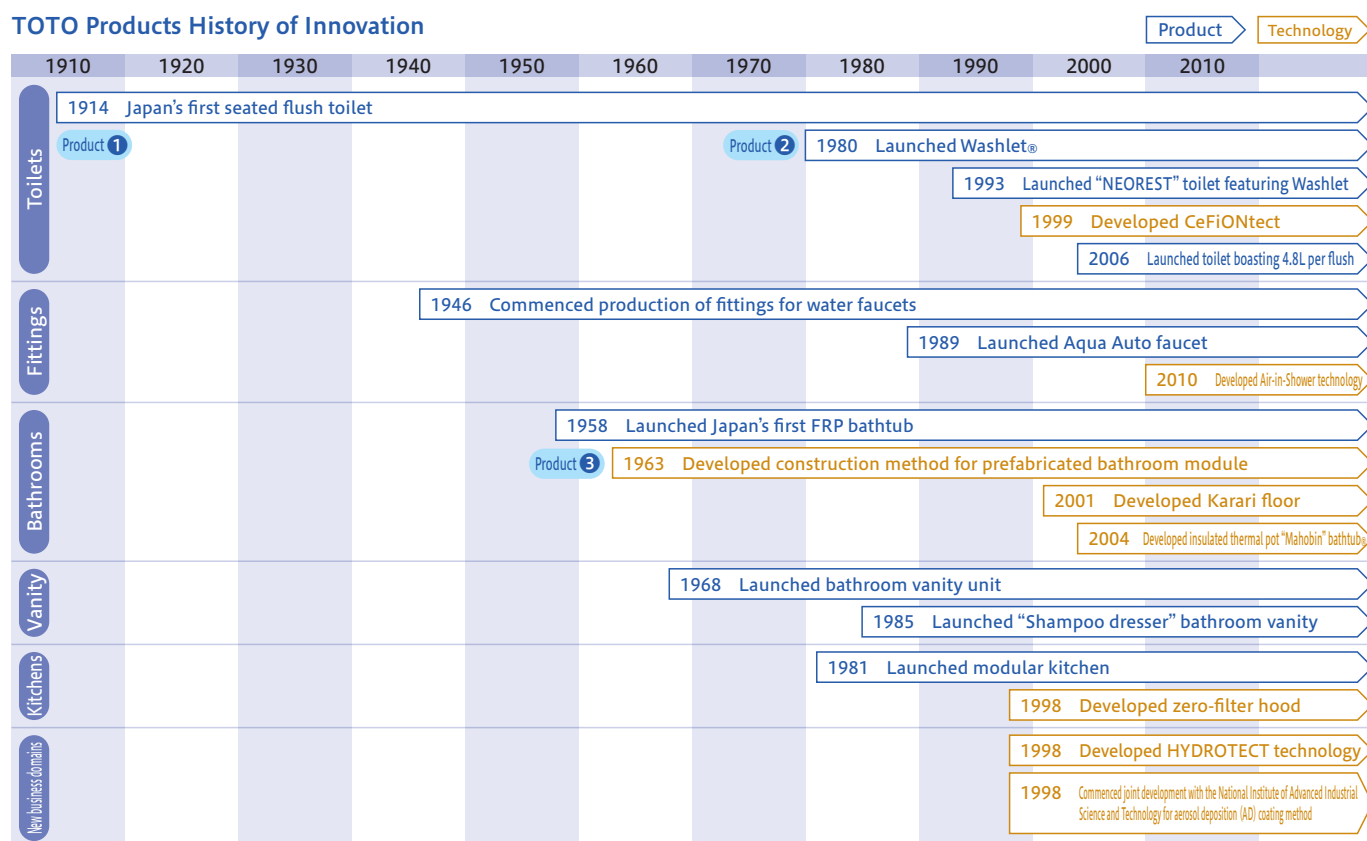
TOTO Products History of Innovation

Product
Technology

| 1910 | 1920 | 1930 | 1940 | 1950 | 1960 | 1970 | 1980 | 1990 | 2000 | 2010 |
|---|---|---|---|---|---|---|---|---|---|---|

Toilets

1914 Japan's first seated flush toilet

Product 1

Product 2

1980 Launched Washlet®

1993 Launched "NEOREST" toilet featuring Washlet

1999 Developed CeFiONtect

2006 Launched toilet boasting 4.8L per flush

Fittings

1946 Commenced production of fittings for water faucets

1989 Launched Aqua Auto faucet

2010 Developed Air-in-Shower technology

Bathrooms

1958 Launched Japan's first FRP bathtub

Product 3

1963 Developed construction method for prefabricated bathroom module

2001 Developed Karari floor

2004 Developed insulated thermal pot "Mahobin" bathtub®

Vanity

1968 Launched bathroom vanity unit

1985 Launched "Shampoo dresser" bathroom vanity

Kitchens

1981 Launched modular kitchen

1998 Developed zero-filter hood

New business domains

1998 Developed HYDROTECT technology

1998 Commenced joint development with the National Institute of Advanced Industrial Science and Technology for aerosol deposition (AD) coating method